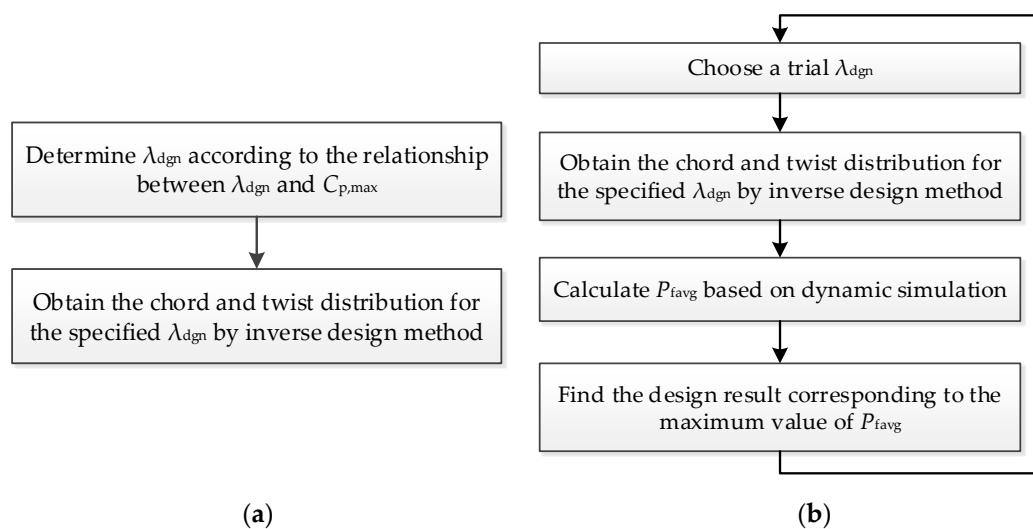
Determine $\lambda_{dgn}$ according to the relationship between $\lambda_{dgn}$ and $C_{p,max}$

Obtain the chord and twist distribution for the specified $\lambda_{dgn}$ by inverse design method

(a)

Choose a trial $\lambda_{dgn}$

Obtain the chord and twist distribution for the specified $\lambda_{dgn}$ by inverse design method

Calculate $P_{favg}$ based on dynamic simulation

Find the design result corresponding to the maximum value of $P_{favg}$

(b)